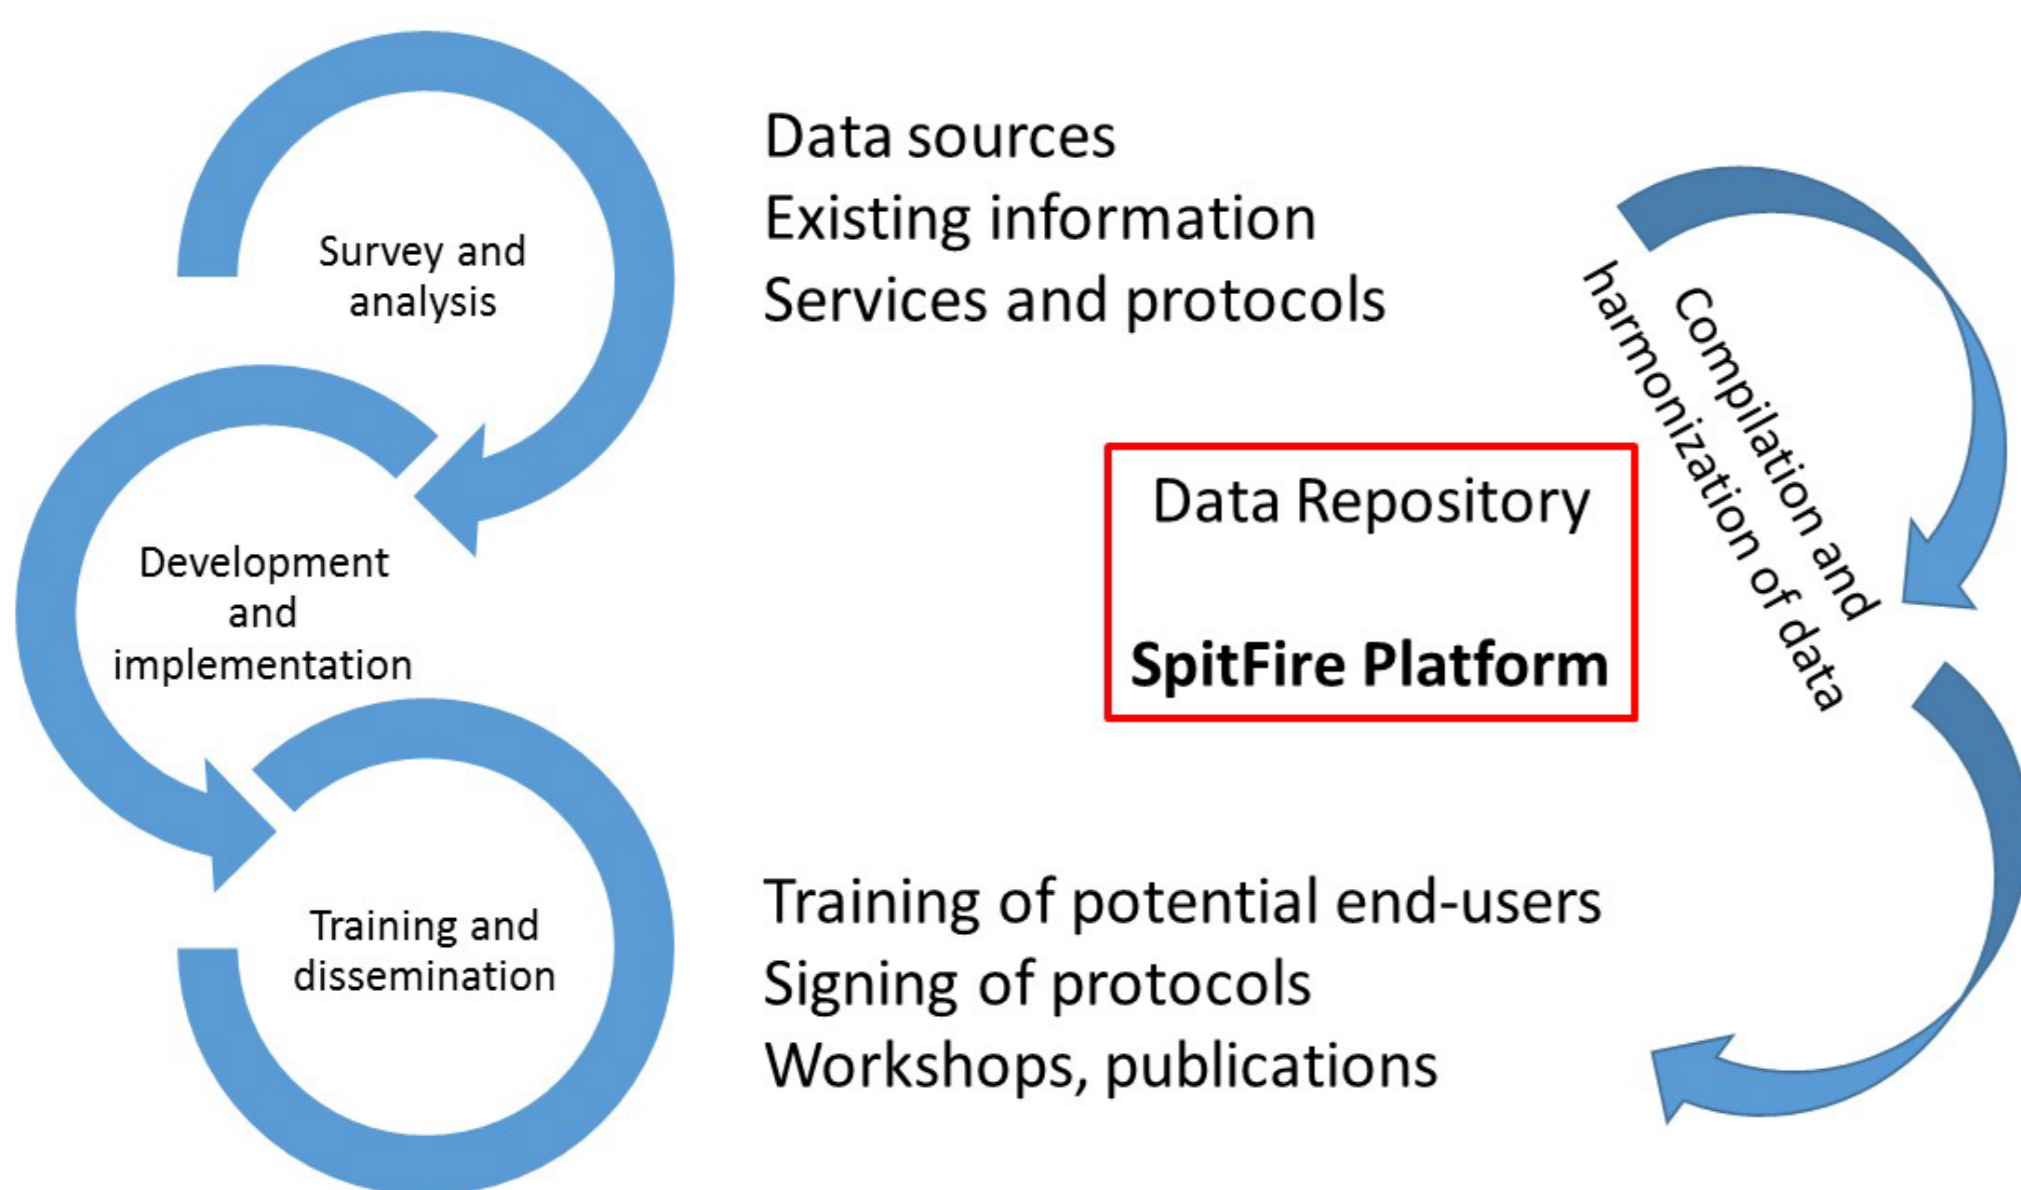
Survey and analysis

Development and implementation

Training and dissemination

Data sources
Existing information
Services and protocols

Compilation and harmonization of data

Data Repository

**SpitFire Platform**

Training of potential end-users
Signing of protocols
Workshops, publications